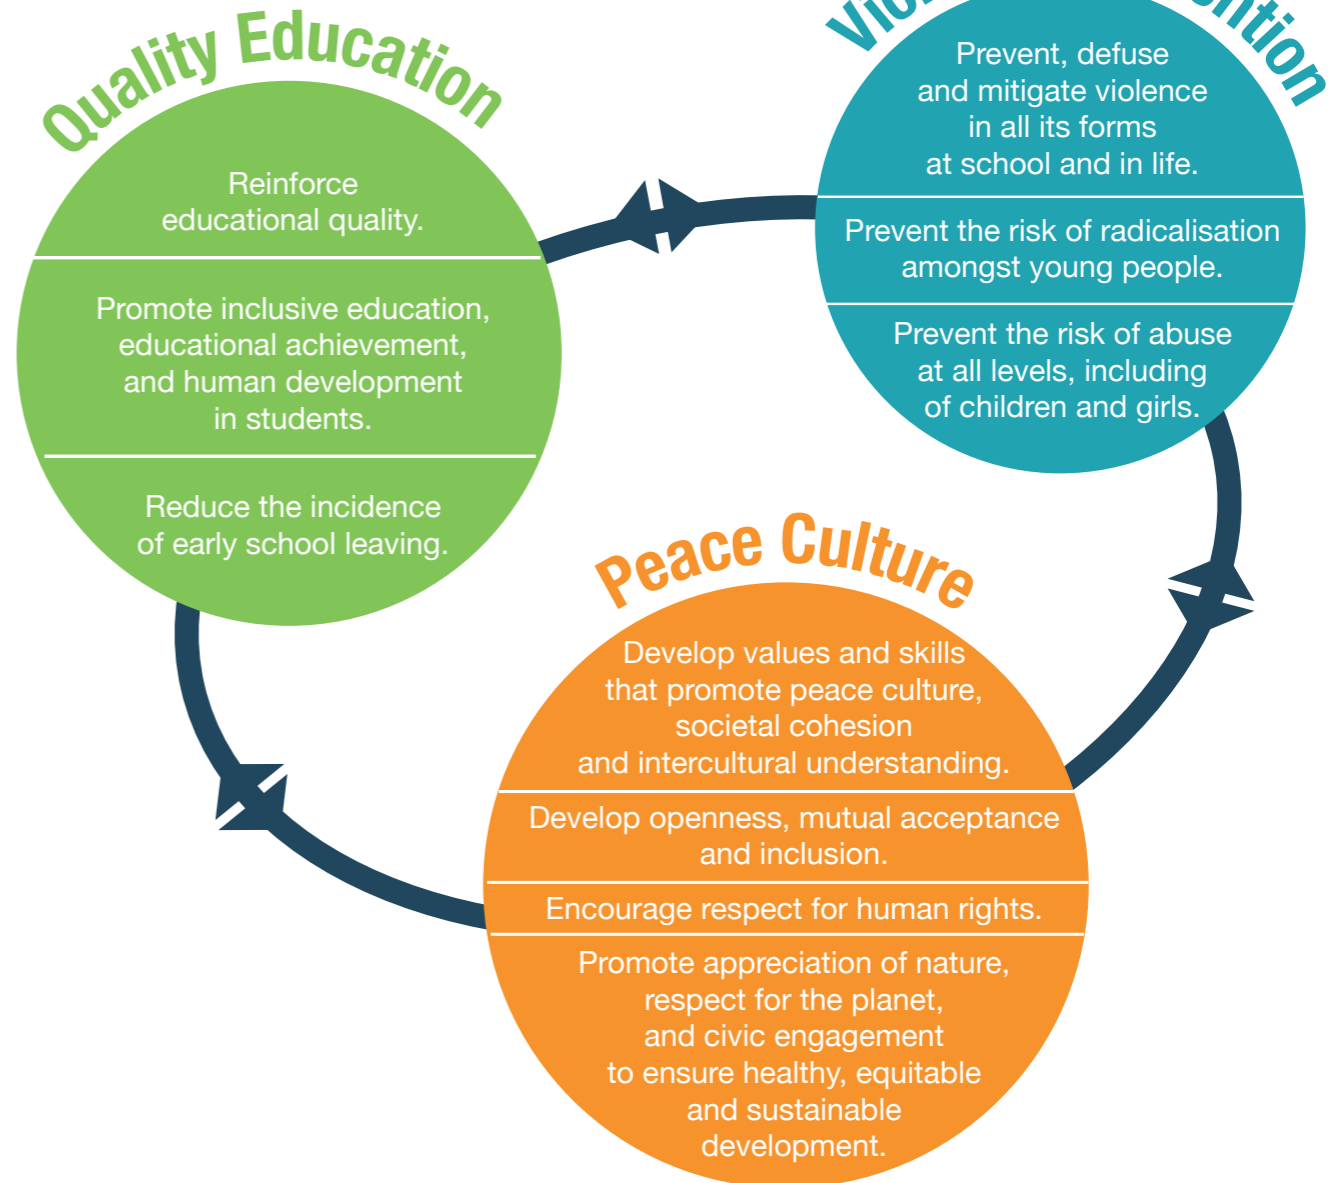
Quality Education

Reinforce educational quality.

Promote inclusive education, educational achievement, and human development in students.

Reduce the incidence of early school leaving.

Vi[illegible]ntion

Prevent, defuse and mitigate violence in all its forms at school and in life.

Prevent the risk of radicalisation amongst young people.

Prevent the risk of abuse at all levels, including of children and girls.

Peace Culture

Develop values and skills that promote peace culture, societal cohesion and intercultural understanding.

Develop openness, mutual acceptance and inclusion.

Encourage respect for human rights.

Promote appreciation of nature, respect for the planet, and civic engagement to ensure healthy, equitable and sustainable development.